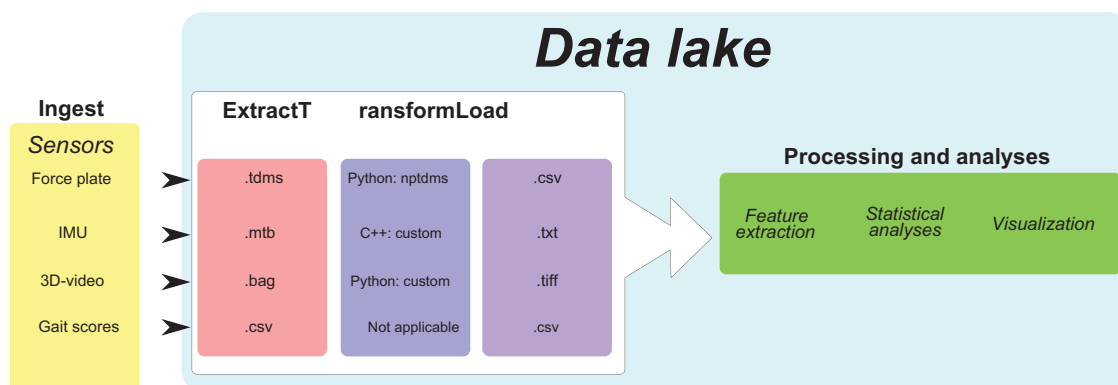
Data lake

Ingest

Sensors

Force plate

IMU

3D-video

Gait scores

ExtractT ransformLoad

.tdms

.mtb

.bag

.csv

Python: nptdms

C++: custom

Python: custom

Not applicable

.csv

.txt

.tiff

.csv

Processing and analyses

Feature extraction

Statistical analyses

Visualization